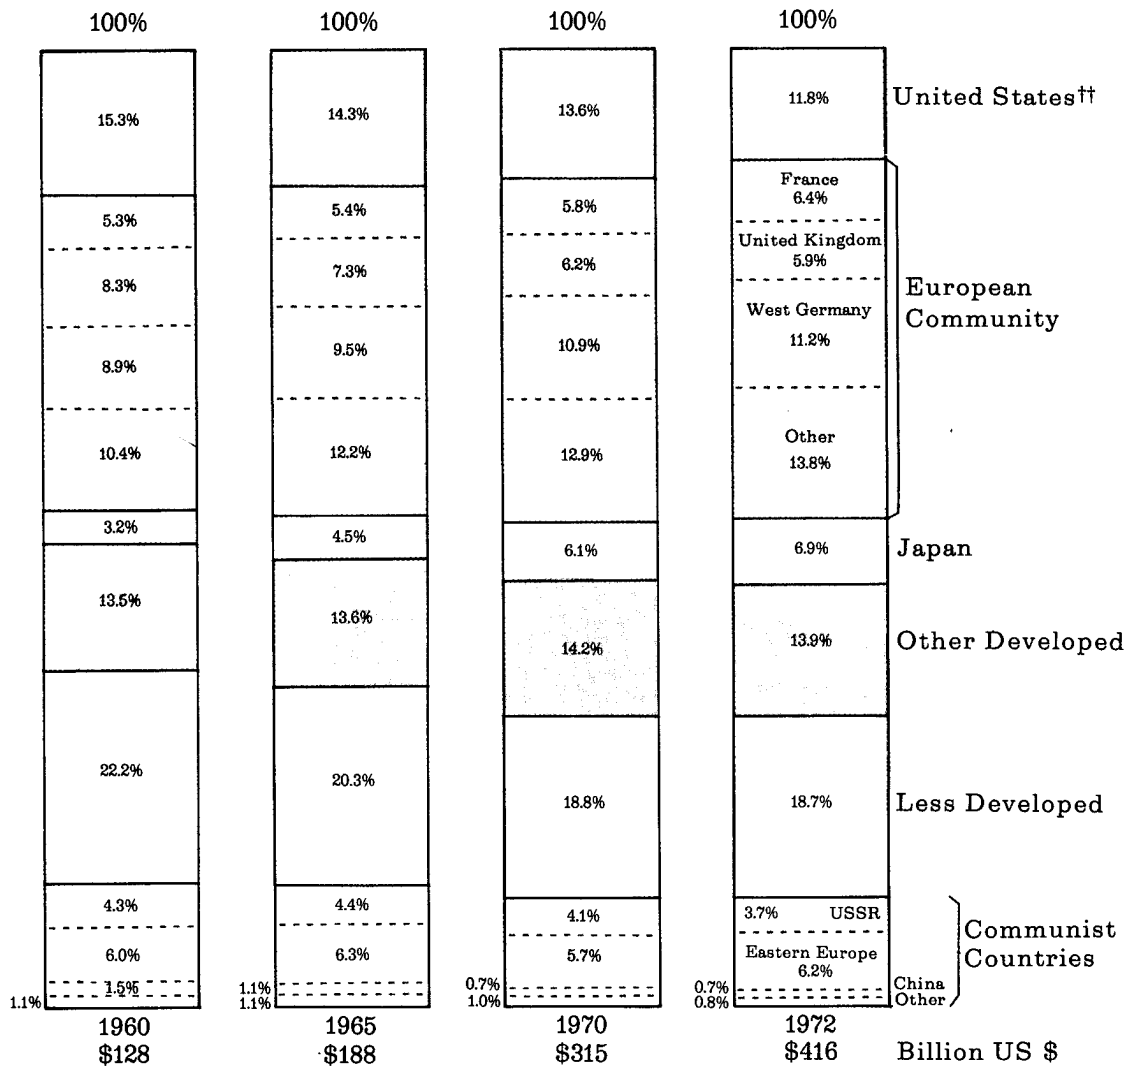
| | 1960 | 1965 | 1970 | 1972 | |
|---|---|---|---|---|---|
| | 100% | 100% | 100% | 100% | |
| United States†† | 15.3% | 14.3% | 13.6% | 11.8% | United States†† |
| France | 5.3% | 5.4% | 5.8% | France 6.4% | European Community |
| United Kingdom | 8.3% | 7.3% | 6.2% | United Kingdom 5.9% | European Community |
| West Germany | 8.9% | 9.5% | 10.9% | West Germany 11.2% | European Community |
| Other | 10.4% | 12.2% | 12.9% | Other 13.8% | European Community |
| Japan | 3.2% | 4.5% | 6.1% | 6.9% | Japan |
| Other Developed | 13.5% | 13.6% | 14.2% | 13.9% | Other Developed |
| Less Developed | 22.2% | 20.3% | 18.8% | 18.7% | Less Developed |
| USSR | 4.3% | 4.4% | 4.1% | 3.7% USSR | Communist Countries |
| Eastern Europe | 6.0% | 6.3% | 5.7% | Eastern Europe 6.2% | Communist Countries |
| China | 1.5% | 1.1% | 0.7% | 0.7% China | Communist Countries |
| Other | 1.1% | 1.1% | 1.0% | 0.8% Other | Communist Countries |
| | 1960 $128 | 1965 $188 | 1970 $315 | 1972 $416 | Billion US $ |